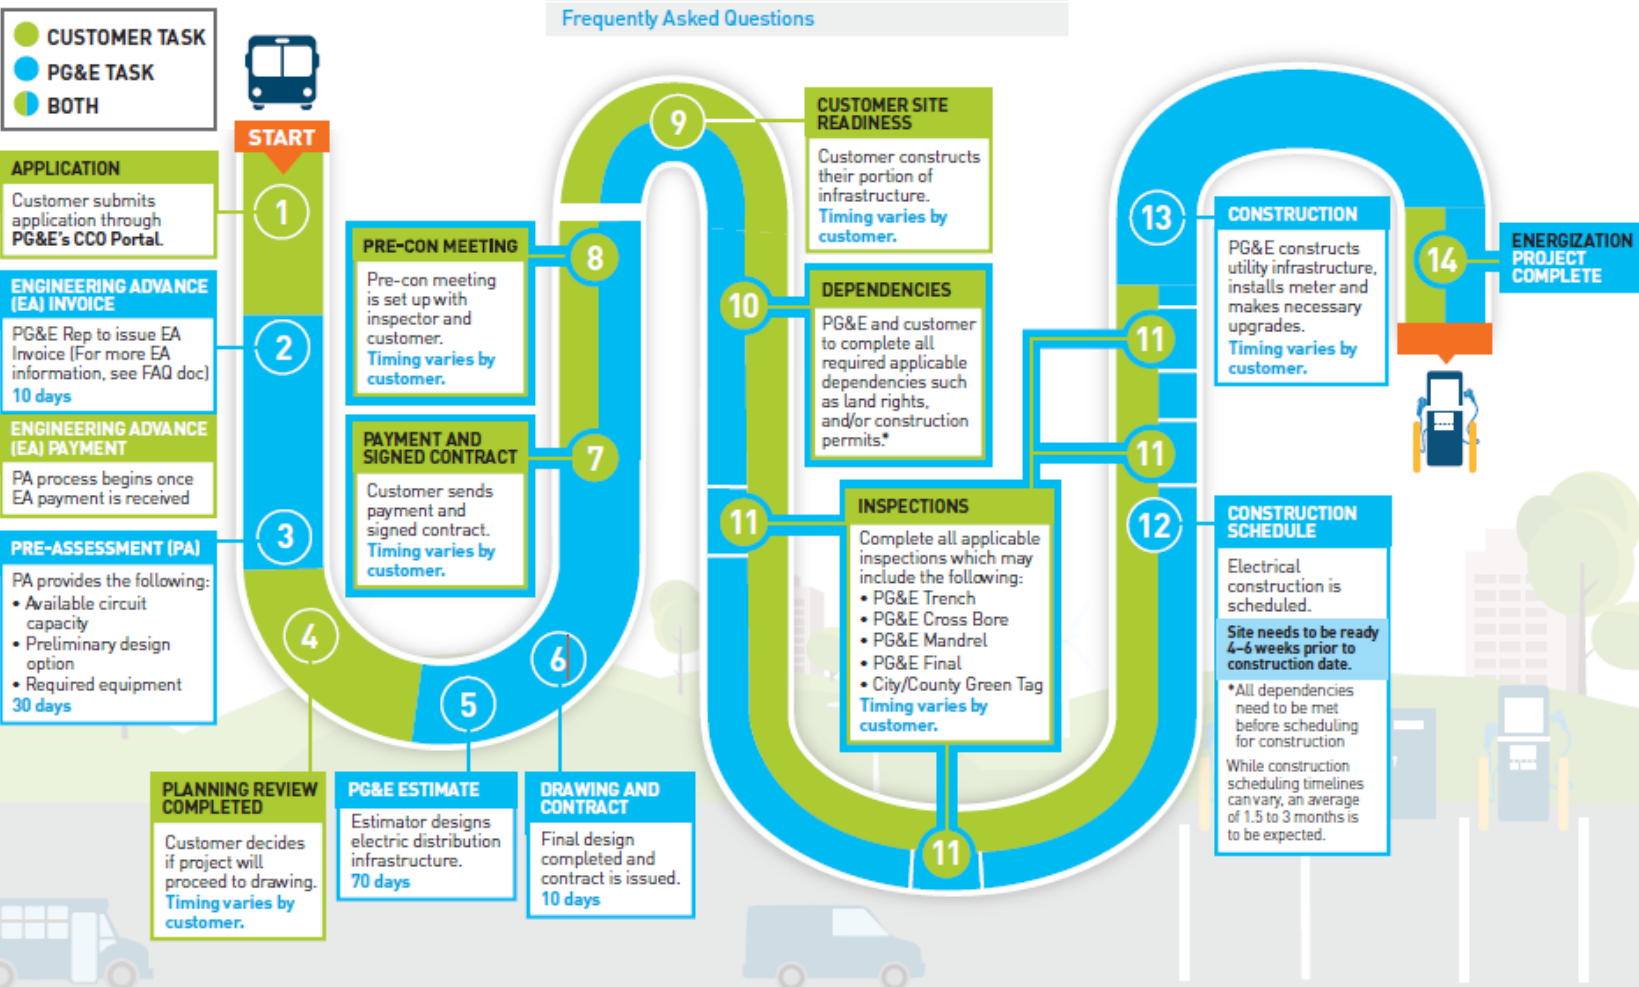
CUSTOMER TASK
PG&E TASK
BOTH

Frequently Asked Questions

START

APPLICATION
Customer submits application through PG&E's CCO Portal.

1

ENGINEERING ADVANCE (EA) INVOICE
PG&E Rep to issue EA Invoice (For more EA information, see FAQ doc)
10 days

2

ENGINEERING ADVANCE (EA) PAYMENT
PA process begins once EA payment is received

PRE-ASSESSMENT (PA)
PA provides the following:
• Available circuit capacity
• Preliminary design option
• Required equipment
30 days

3

4

5

6

PLANNING REVIEW COMPLETED
Customer decides if project will proceed to drawing.
Timing varies by customer.

PG&E ESTIMATE
Estimator designs electric distribution infrastructure.
70 days

DRAWING AND CONTRACT
Final design completed and contract is issued.
10 days

PRE-CON MEETING
Pre-con meeting is set up with inspector and customer.
Timing varies by customer.

8

PAYMENT AND SIGNED CONTRACT
Customer sends payment and signed contract.
Timing varies by customer.

7

9

CUSTOMER SITE READINESS
Customer constructs their portion of infrastructure.
Timing varies by customer.

10

DEPENDENCIES
PG&E and customer to complete all required applicable dependencies such as land rights, and/or construction permits.*

11

INSPECTIONS
Complete all applicable inspections which may include the following:
• PG&E Trench
• PG&E Cross Bore
• PG&E Mandrel
• PG&E Final
• City/County Green Tag
Timing varies by customer.

11

11

11

13

CONSTRUCTION
PG&E constructs utility infrastructure, installs meter and makes necessary upgrades.
Timing varies by customer.

14

ENERGIZATION PROJECT COMPLETE

12

CONSTRUCTION SCHEDULE
Electrical construction is scheduled.
Site needs to be ready 4–6 weeks prior to construction date.
*All dependencies need to be met before scheduling for construction
While construction scheduling timelines can vary, an average of 1.5 to 3 months is to be expected.